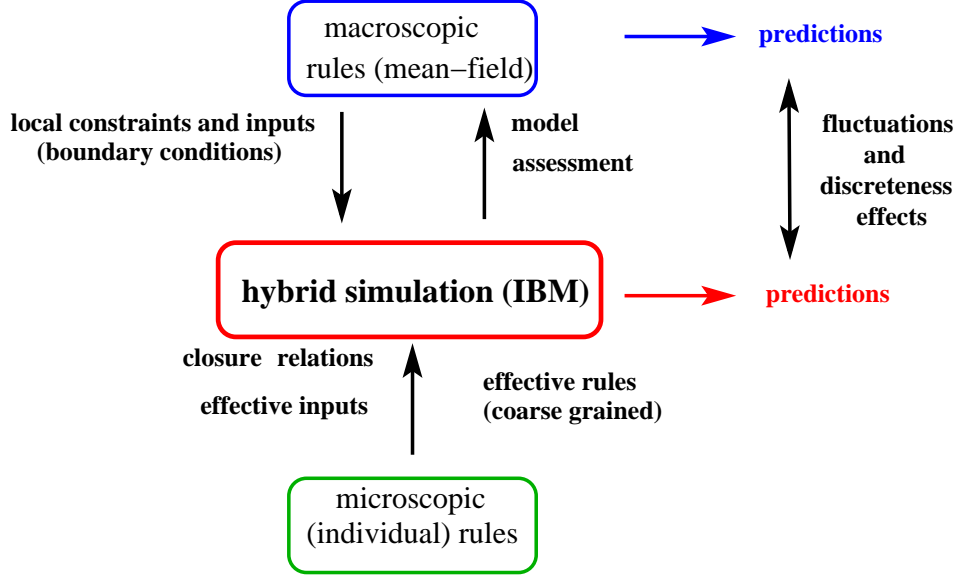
macroscopic rules (mean−field)

predictions

local constraints and inputs (boundary conditions)

model assessment

fluctuations and discreteness effects

hybrid simulation (IBM)

predictions

closure relations

effective inputs

effective rules (coarse grained)

microscopic (individual) rules